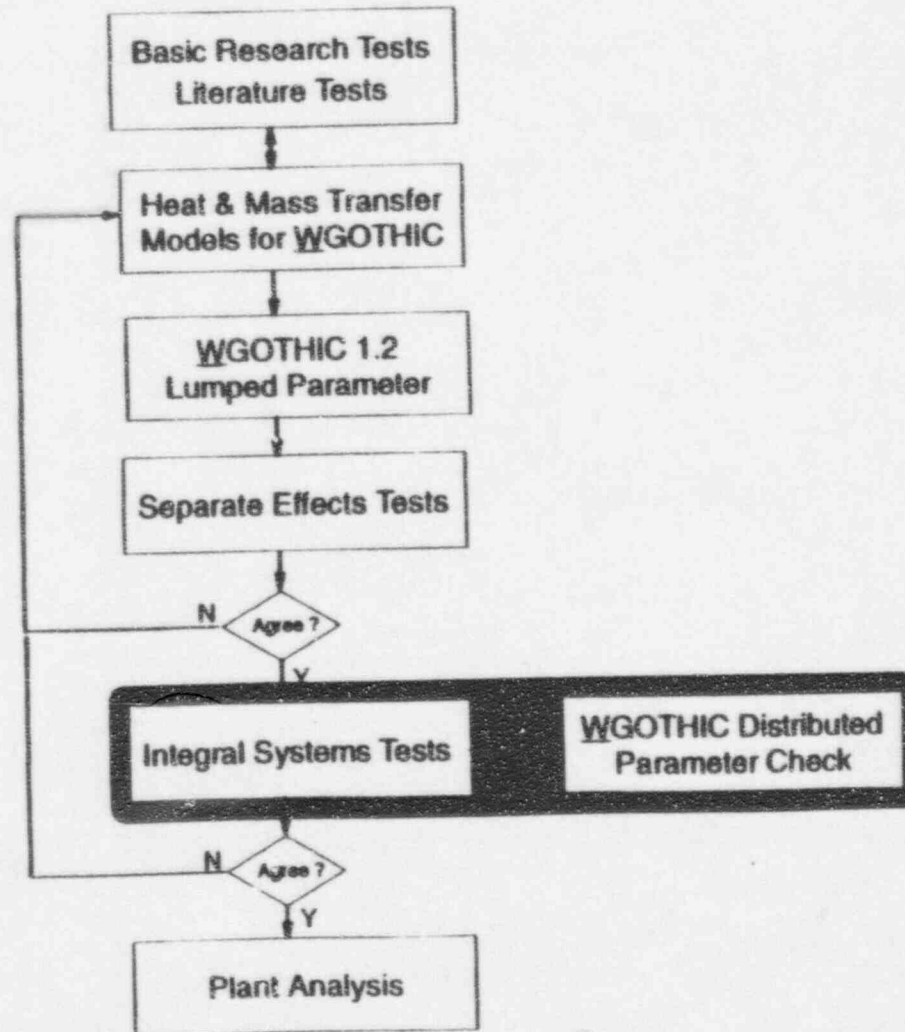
Basic Research Tests
Literature Tests

Heat & Mass Transfer
Models for WGOTHIC

WGOTHIC 1.2
Lumped Parameter

Y

Separate Effects Tests

N

Agree ?

Y

Integral Systems Tests

WGOTHIC Distributed
Parameter Check

N

Agree ?

Y

Plant Analysis